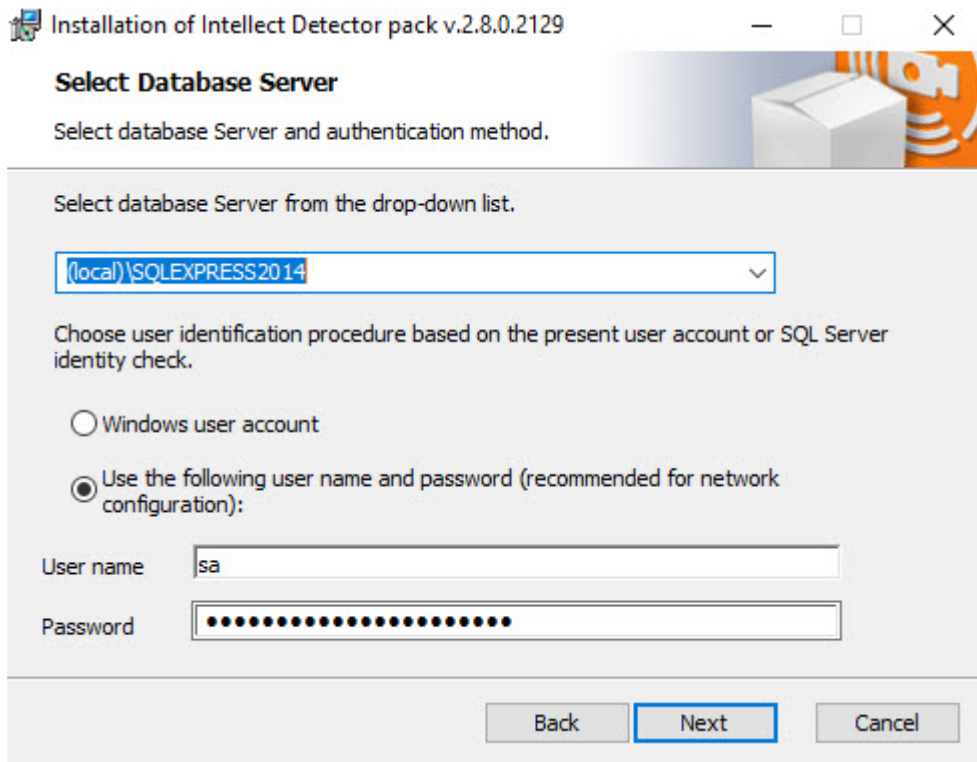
Installation of Intellect Detector pack v.2.8.0.2129

Select Database Server

Select database Server and authentication method.

Select database Server from the drop-down list.

(local)\SQLEXPRESS2014

Choose user identification procedure based on the present user account or SQL Server identity check.

Windows user account

Use the following user name and password (recommended for network configuration):

User name sa

Password ●●●●●●●●●●●●●●●●●●●●●●●

Back Next Cancel